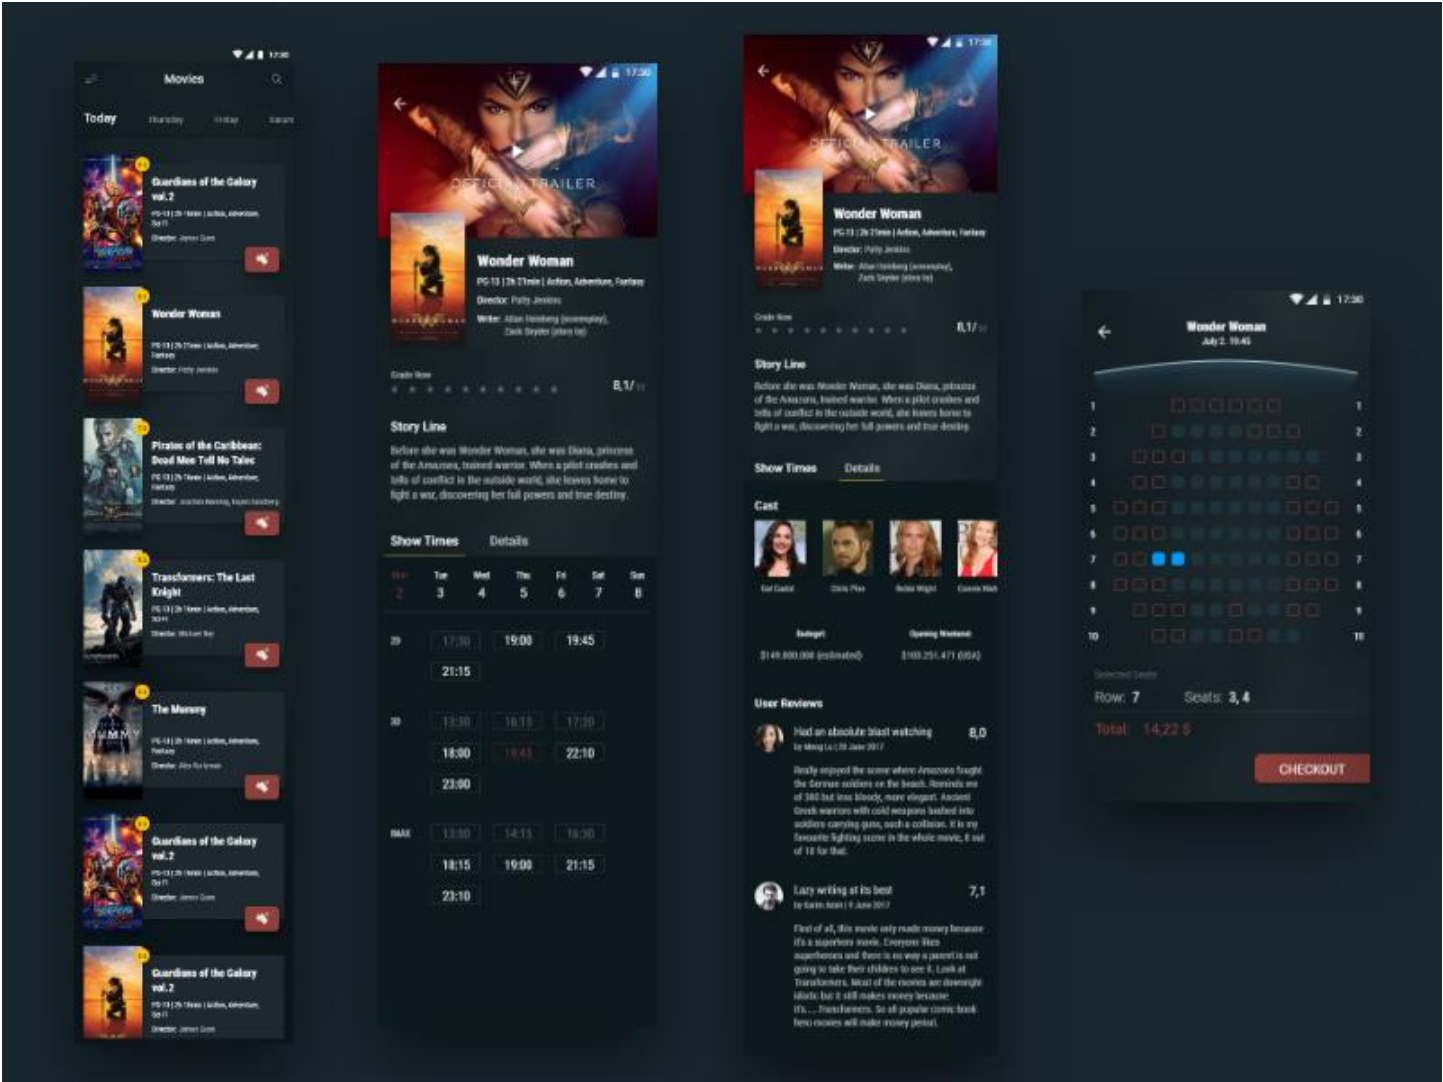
17:30
Movies
Today Thursday Friday Saturday

Guardians of the Galaxy vol.2
PG-13 | 2h 16min | Action, Adventure, Sci-Fi
Director: James Gunn

Wonder Woman
PG-13 | 2h 21min | Action, Adventure, Fantasy
Director: Patty Jenkins

Pirates of the Caribbean: Dead Men Tell No Tales
PG-13 | 2h 9min | Action, Adventure, Fantasy
Director: Joachim Rønning, Espen Sandberg

Transformers: The Last Knight
PG-13 | 2h 29min | Action, Adventure, Sci-Fi
Director: Michael Bay

The Mummy
PG-13 | 1h 50min | Action, Adventure, Fantasy
Director: Alex Kurtzman

Guardians of the Galaxy vol.2
PG-13 | 2h 16min | Action, Adventure, Sci-Fi
Director: James Gunn

Guardians of the Galaxy vol.2
PG-13 | 2h 16min | Action, Adventure, Sci-Fi
Director: James Gunn

17:30
OFFICIAL TRAILER
Wonder Woman
PG-13 | 2h 21min | Action, Adventure, Fantasy
Director: Patty Jenkins
Writer: Allan Heinberg (screenplay), Zack Snyder (story by)
Grade Now
8,1/10
Story Line
Before she was Wonder Woman, she was Diana, princess of the Amazons, trained warrior. When a pilot crashes and tells of conflict in the outside world, she leaves home to fight a war, discovering her full powers and true destiny.
Show Times Details
Mon 2 Tue 3 Wed 4 Thu 5 Fri 6 Sat 7 Sun 8
2D 17:30 19:00 19:45 21:15
3D 13:30 16:15 17:30 18:00 19:45 22:10 23:00
IMAX 13:00 14:15 16:30 18:15 19:00 21:15 23:10

17:30
OFFICIAL TRAILER
Wonder Woman
PG-13 | 2h 21min | Action, Adventure, Fantasy
Director: Patty Jenkins
Writer: Allan Heinberg (screenplay), Zack Snyder (story by)
Grade Now
8,1/10
Story Line
Before she was Wonder Woman, she was Diana, princess of the Amazons, trained warrior. When a pilot crashes and tells of conflict in the outside world, she leaves home to fight a war, discovering her full powers and true destiny.
Show Times Details
Cast
Gal Gadot Chris Pine Robin Wright Connie Nielsen
Budget
$149.000.000 (estimated)
Opening Weekend
$103.251.471 (USA)
User Reviews
Had an absolute blast watching 8,0
by Meng Lu | 28 June 2017
Really enjoyed the scene where Amazons fought the German soldiers on the beach. Reminds me of 300 but less bloody, more elegant. Ancient Greek warriors with cold weapons bashed into soldiers carrying guns, such a collision. It is my favourite fighting scene in the whole movie, 8 out of 10 for that.
Lazy writing at its best 7,1
by Karim Amin | 9 June 2017
First of all, this movie only made money because it's a superhero movie. Everyone likes superheroes and there is no way a parent is not going to take their children to see it. Look at Transformers. Most of the movies are downright idiotic but it still makes money because it's.... Transformers. So all popular comic book hero movies will make money period.

17:30
Wonder Woman
July 2, 19:45
1 2 3 4 5 6 7 8 9 10
Selected Seats
Row: 7 Seats: 3, 4
Total: 14,22 $
CHECKOUT